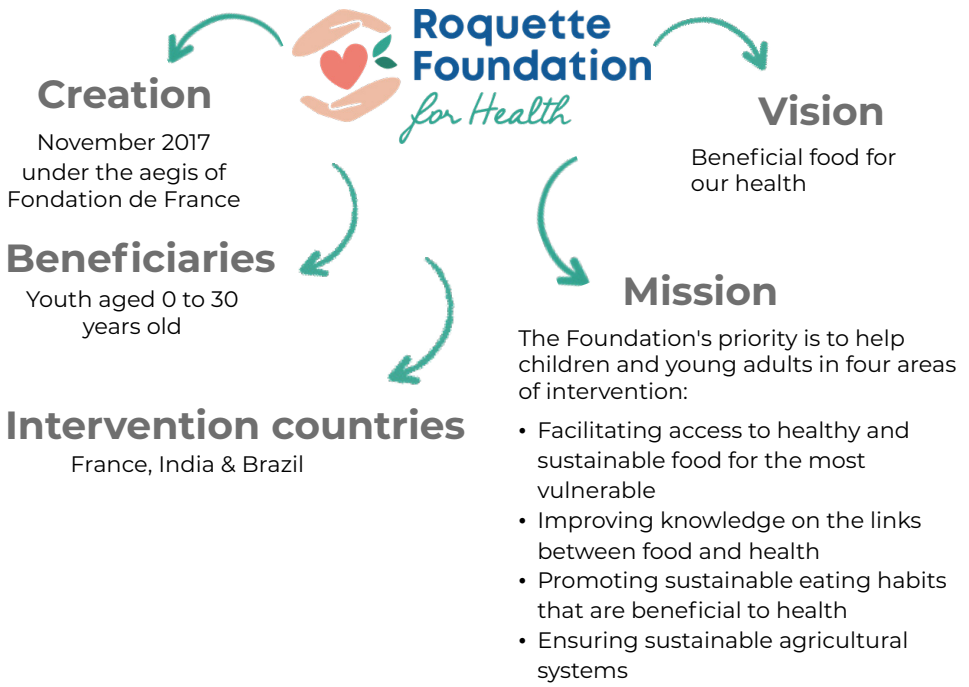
Roquette Foundation for Health

Creation
November 2017 under the aegis of Fondation de France

Vision
Beneficial food for our health

Beneficiaries
Youth aged 0 to 30 years old

Mission
The Foundation's priority is to help children and young adults in four areas of intervention:

• Facilitating access to healthy and sustainable food for the most vulnerable
• Improving knowledge on the links between food and health
• Promoting sustainable eating habits that are beneficial to health
• Ensuring sustainable agricultural systems

Intervention countries
France, India & Brazil